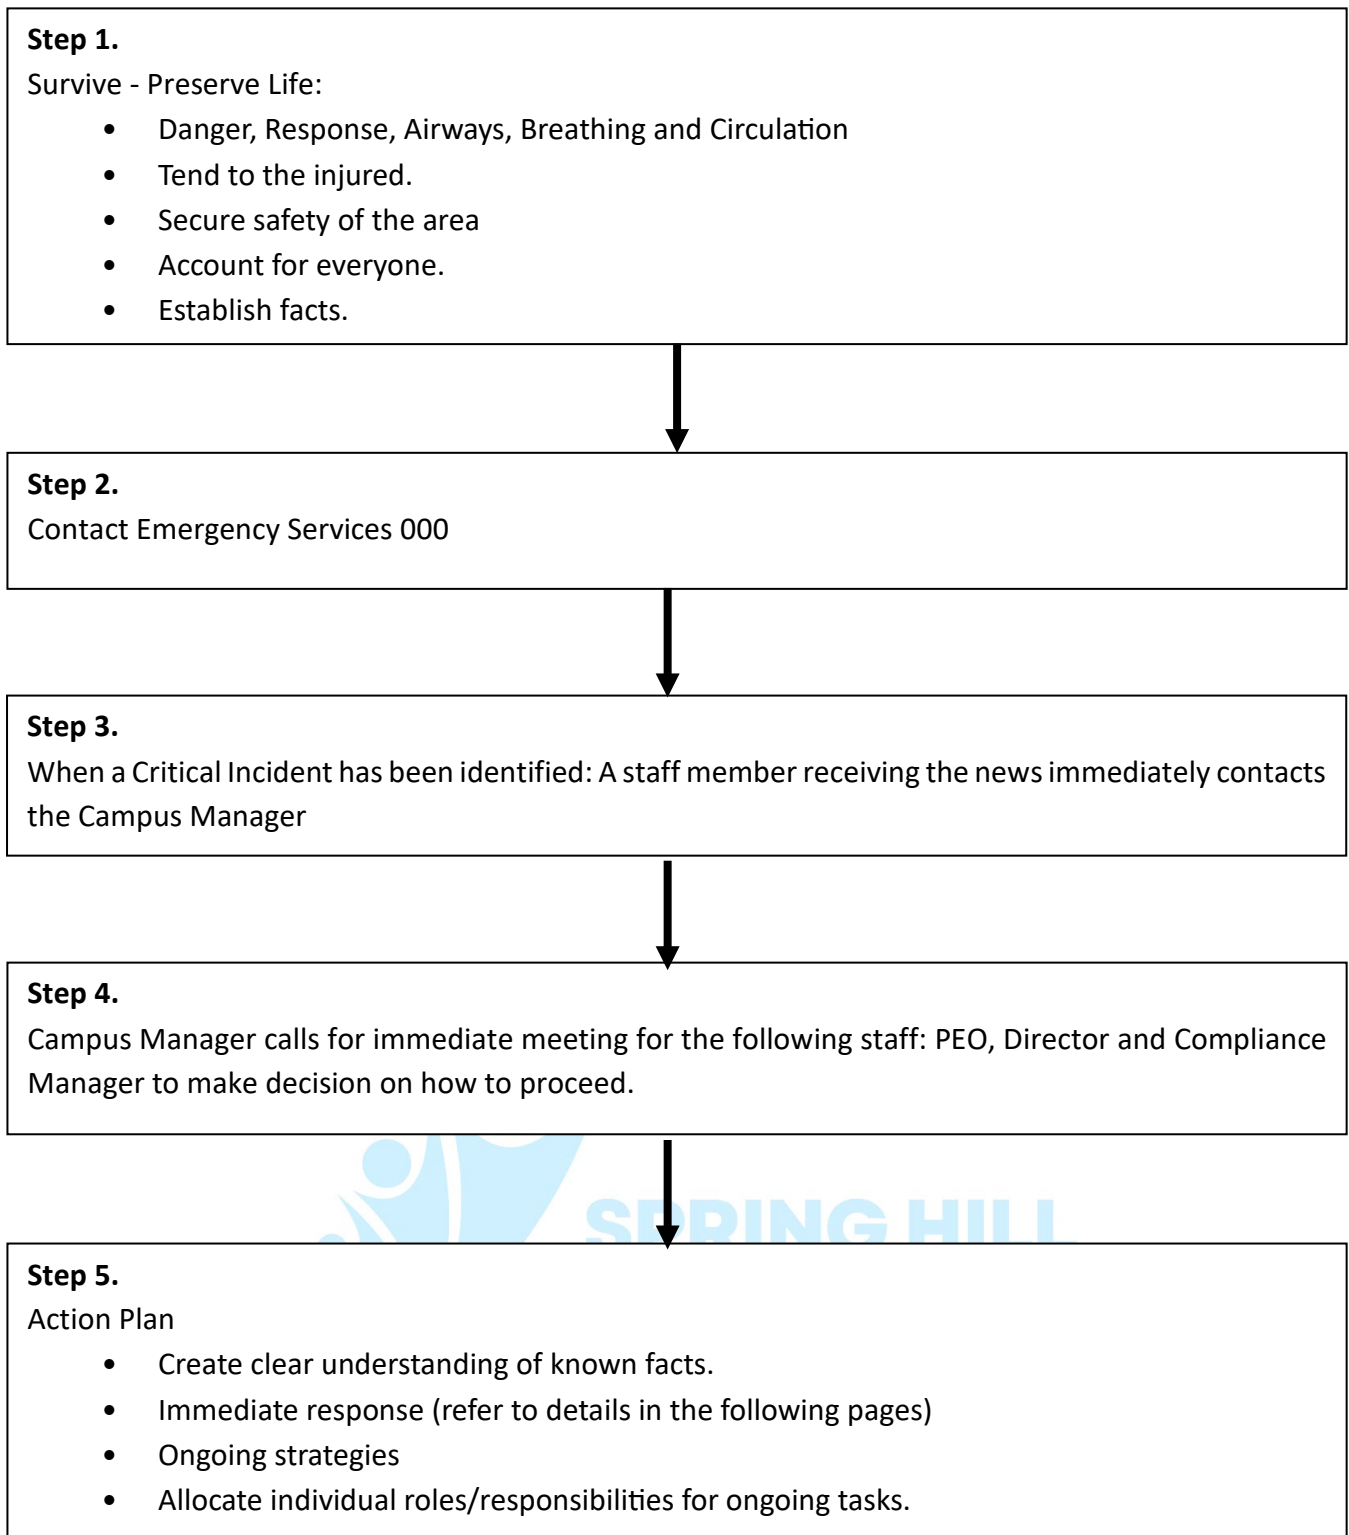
**Step 1.**
Survive - Preserve Life:

- Danger, Response, Airways, Breathing and Circulation
- Tend to the injured.
- Secure safety of the area
- Account for everyone.
- Establish facts.

**Step 2.**
Contact Emergency Services 000

**Step 3.**
When a Critical Incident has been identified: A staff member receiving the news immediately contacts the Campus Manager

**Step 4.**
Campus Manager calls for immediate meeting for the following staff: PEO, Director and Compliance Manager to make decision on how to proceed.

SPRING HILL

**Step 5.**
Action Plan

- Create clear understanding of known facts.
- Immediate response (refer to details in the following pages)
- Ongoing strategies
- Allocate individual roles/responsibilities for ongoing tasks.